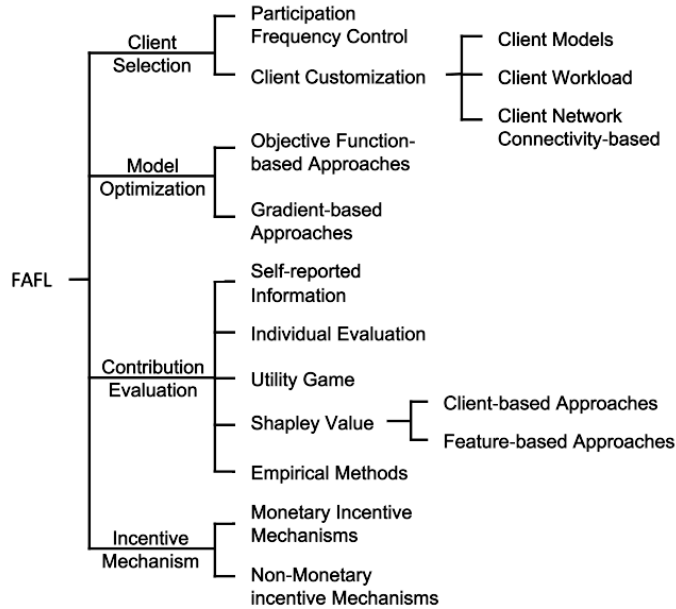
FAFL

Client Selection

Participation Frequency Control

Client Customization

Client Models

Client Workload

Client Network Connectivity-based

Model Optimization

Objective Function-based Approaches

Gradient-based Approaches

Contribution Evaluation

Self-reported Information

Individual Evaluation

Utility Game

Shapley Value

Client-based Approaches

Feature-based Approaches

Empirical Methods

Incentive Mechanism

Monetary Incentive Mechanisms

Non-Monetary incentive Mechanisms